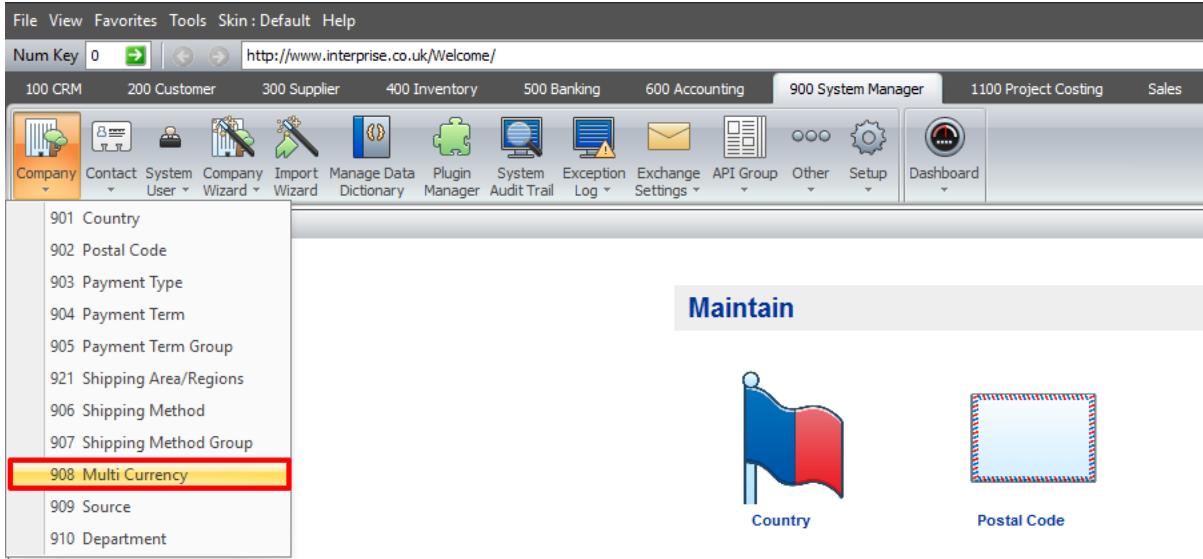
File View Favorites Tools Skin : Default Help

Num Key 0

http://www.interprise.co.uk/Welcome/

100 CRM 200 Customer 300 Supplier 400 Inventory 500 Banking 600 Accounting 900 System Manager 1100 Project Costing Sales

Company Contact System User Company Wizard Import Wizard Manage Data Dictionary Plugin Manager System Audit Trail Exception Log Exchange Settings API Group Other Setup Dashboard

901 Country
902 Postal Code
903 Payment Type
904 Payment Term
905 Payment Term Group
921 Shipping Area/Regions
906 Shipping Method
907 Shipping Method Group
908 Multi Currency
909 Source
910 Department

Maintain

Country

Postal Code